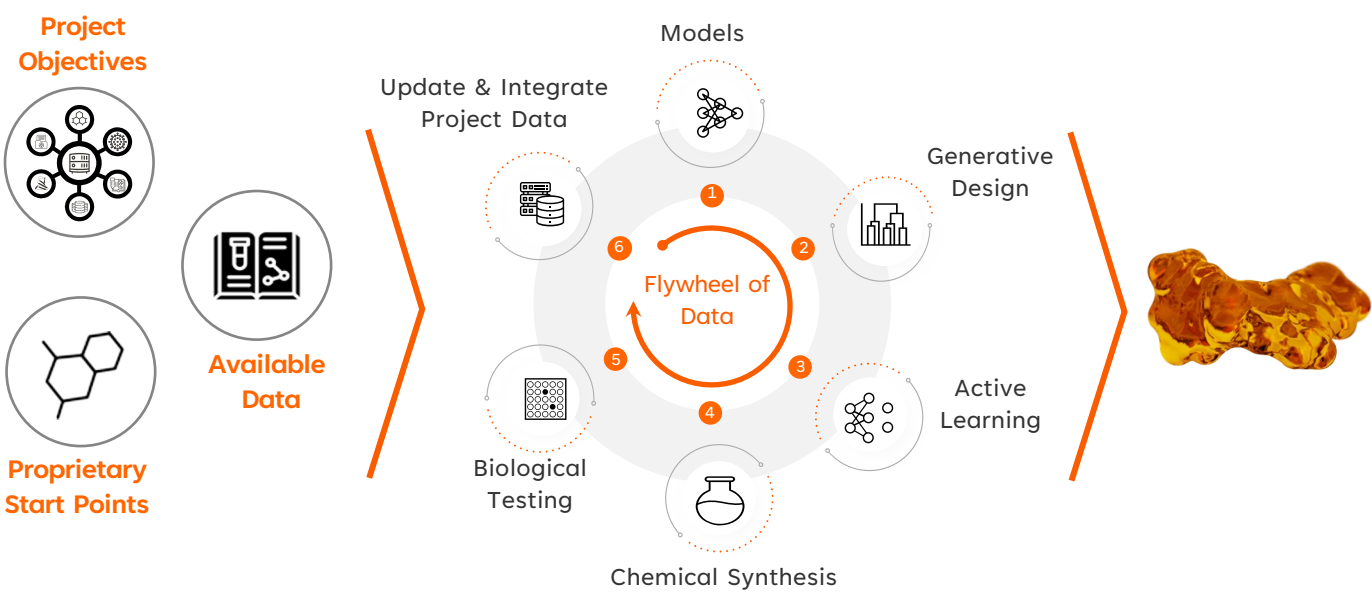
Project Objectives

Proprietary Start Points

Available Data

Update & Integrate Project Data

Models

Generative Design

1

2

6

Flywheel of Data

5

3

4

Active Learning

Biological Testing

Chemical Synthesis